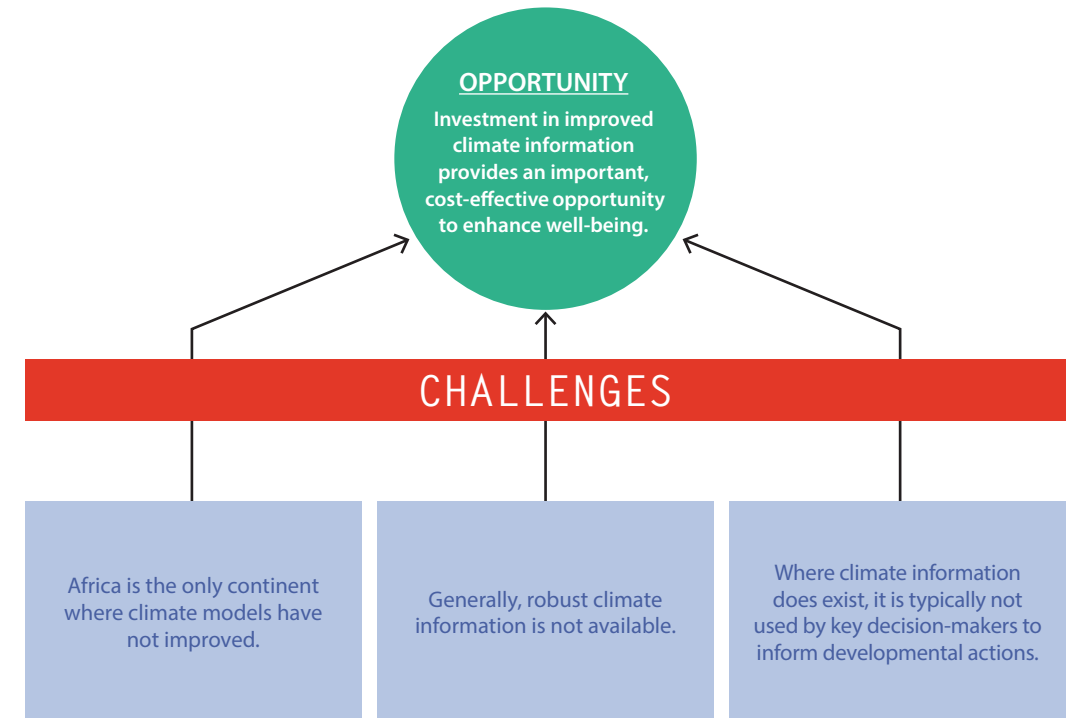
OPPORTUNITY

Investment in improved climate information provides an important, cost-effective opportunity to enhance well-being.

CHALLENGES

Africa is the only continent where climate models have not improved.

Generally, robust climate information is not available.

Where climate information does exist, it is typically not used by key decision-makers to inform developmental actions.